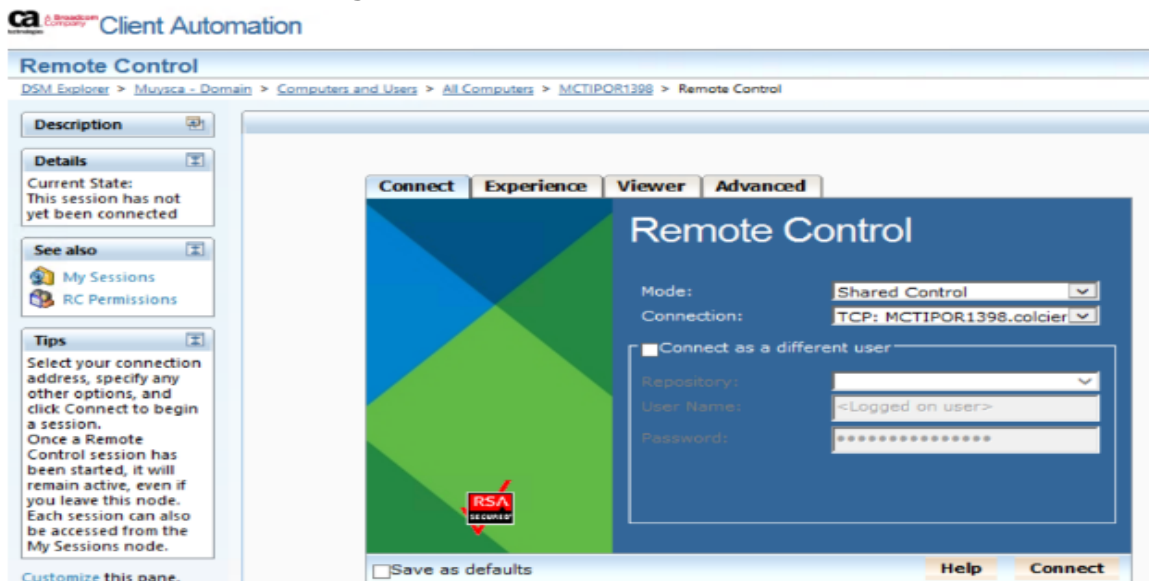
ca technologies A Broadcom Company Client Automation

Remote Control

DSM Explorer > Muysca - Domain > Computers and Users > All Computers > MCTIPOR1398 > Remote Control

Description

Details

Current State:
This session has not yet been connected

See also

My Sessions

RC Permissions

Tips

Select your connection address, specify any other options, and click Connect to begin a session.
Once a Remote Control session has been started, it will remain active, even if you leave this node.
Each session can also be accessed from the My Sessions node.

Customize this pane.

Connect | Experience | Viewer | Advanced

Remote Control

Mode: Shared Control

Connection: TCP: MCTIPOR1398.colcier

Connect as a different user

Repository:

User Name: <Logged on user>

Password: •••••••••••••••

RSA SECURED

Save as defaults

Help

Connect